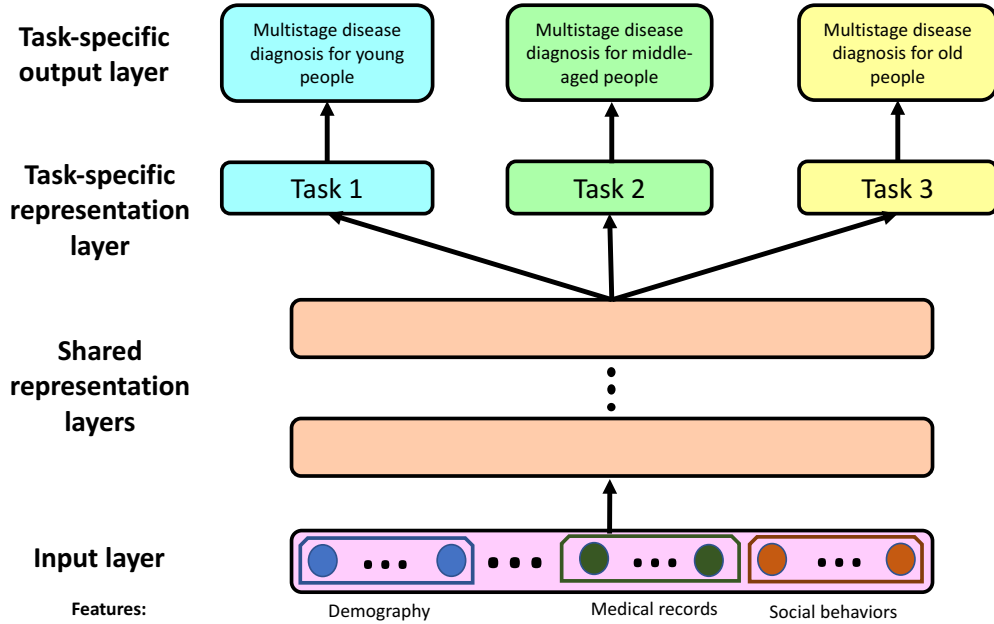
Task-specific output layer

Multistage disease diagnosis for young people

Multistage disease diagnosis for middle-aged people

Multistage disease diagnosis for old people

Task-specific representation layer

Task 1

Task 2

Task 3

Shared representation layers

Input layer

Features:

Demography

Medical records

Social behaviors